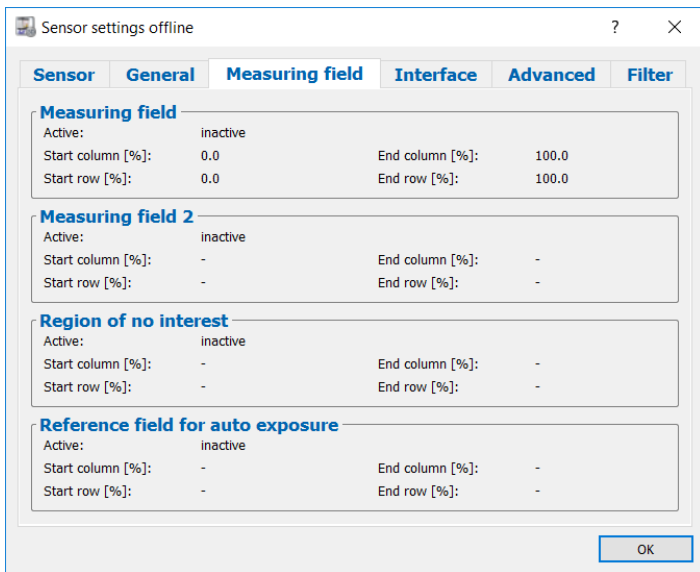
Sensor settings offline

?

Sensor General Measuring field Interface Advanced Filter

Measuring field
Active: inactive
Start column [%]: 0.0 End column [%]: 100.0
Start row [%]: 0.0 End row [%]: 100.0

Measuring field 2
Active: inactive
Start column [%]: - End column [%]: -
Start row [%]: - End row [%]: -

Region of no interest
Active: inactive
Start column [%]: - End column [%]: -
Start row [%]: - End row [%]: -

Reference field for auto exposure
Active: inactive
Start column [%]: - End column [%]: -
Start row [%]: - End row [%]: -

OK